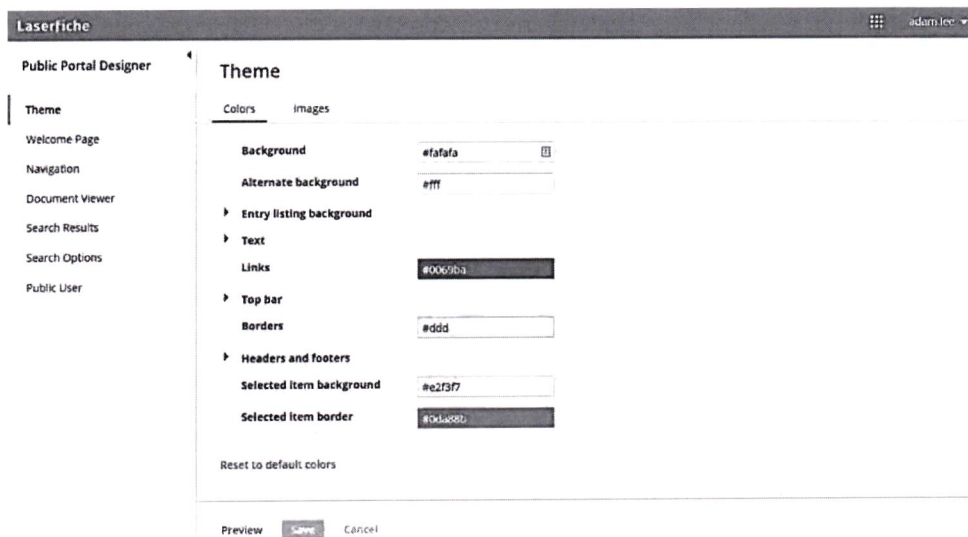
Laserfiche

adam lee

Public Portal Designer

Theme

Welcome Page

Navigation

Document Viewer

Search Results

Search Options

Public User

Theme

Colors

Images

Background #fafafa

Alternate background #fff

Entry listing background

Text

Links #0069ba

Top bar

Borders #ddd

Headers and footers

Selected item background #e2f3f7

Selected item border #0da88b

Reset to default colors

Preview

Save

Cancel